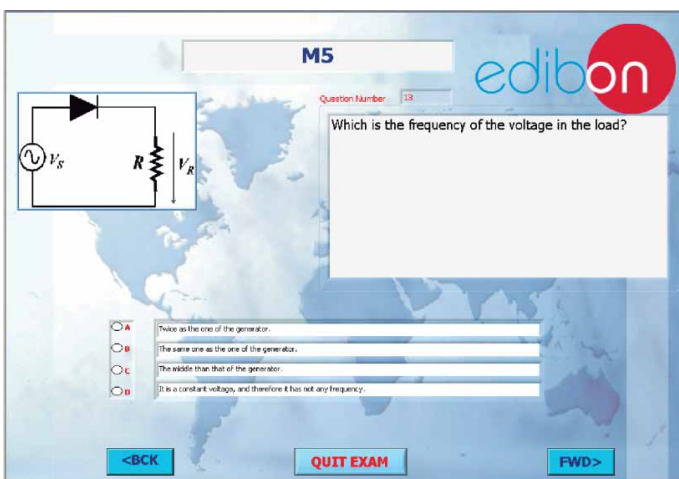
M5

edibon

$V_S$ $R$ $V_R$

Question Number 13

Which is the frequency of the voltage in the load?

A Twice as the one of the generator.

B The same one as the one of the generator.

C The middle than that of the generator.

D It is a constant voltage, and therefore it has not any frequency.

<BCK

QUIT EXAM

FWD>